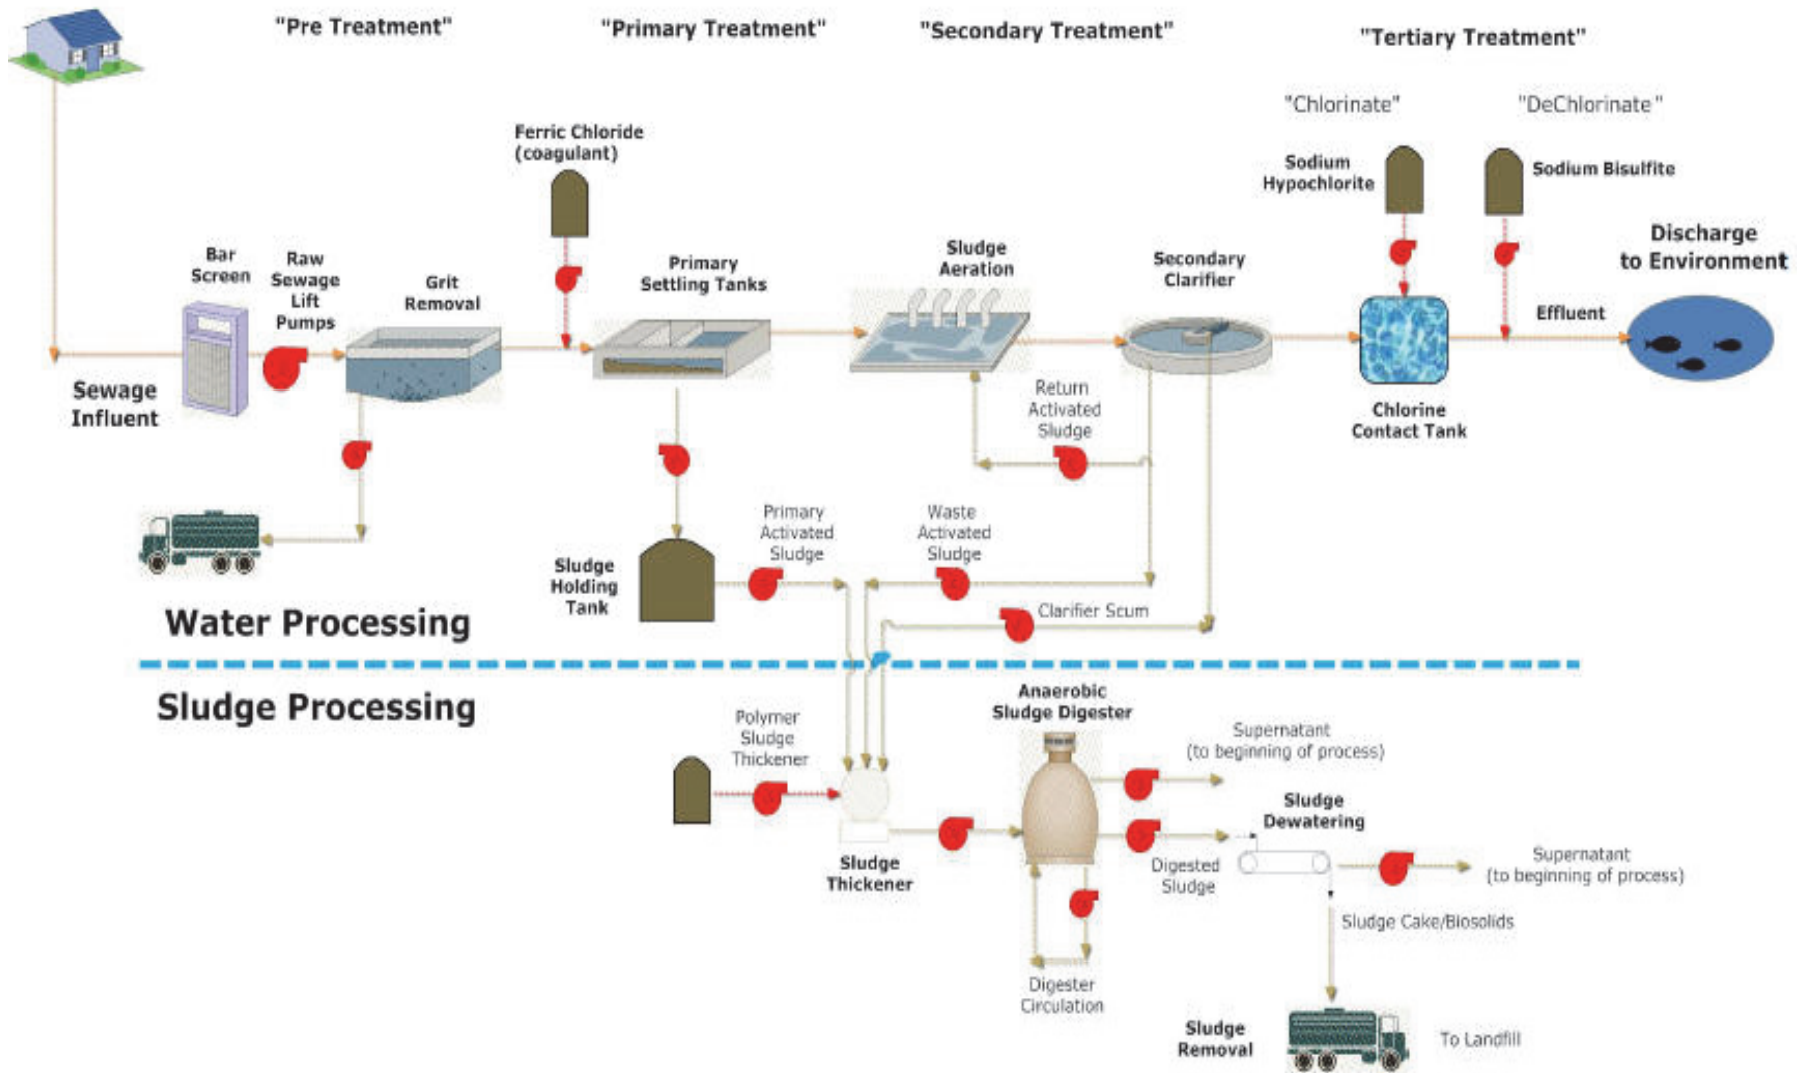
"Pre Treatment"

"Primary Treatment"

"Secondary Treatment"

"Tertiary Treatment"

"Chlorinate"

"DeChlorinate"

Ferric Chloride (coagulant)

Sodium Hypochlorite

Sodium Bisulfite

Bar Screen

Raw Sewage Lift Pumps

Grit Removal

Primary Settling Tanks

Sludge Aeration

Secondary Clarifier

Discharge to Environment

Effluent

Sewage Influent

Return Activated Sludge

Chlorine Contact Tank

Primary Activated Sludge

Waste Activated Sludge

Sludge Holding Tank

Clarifier Scum

Water Processing

Sludge Processing

Anaerobic Sludge Digester

Polymer Sludge Thickener

Supernatant (to beginning of process)

Sludge Dewatering

Sludge Thickener

Digested Sludge

Supernatant (to beginning of process)

Sludge Cake/Biosolids

Digester Circulation

Sludge Removal

To Landfill